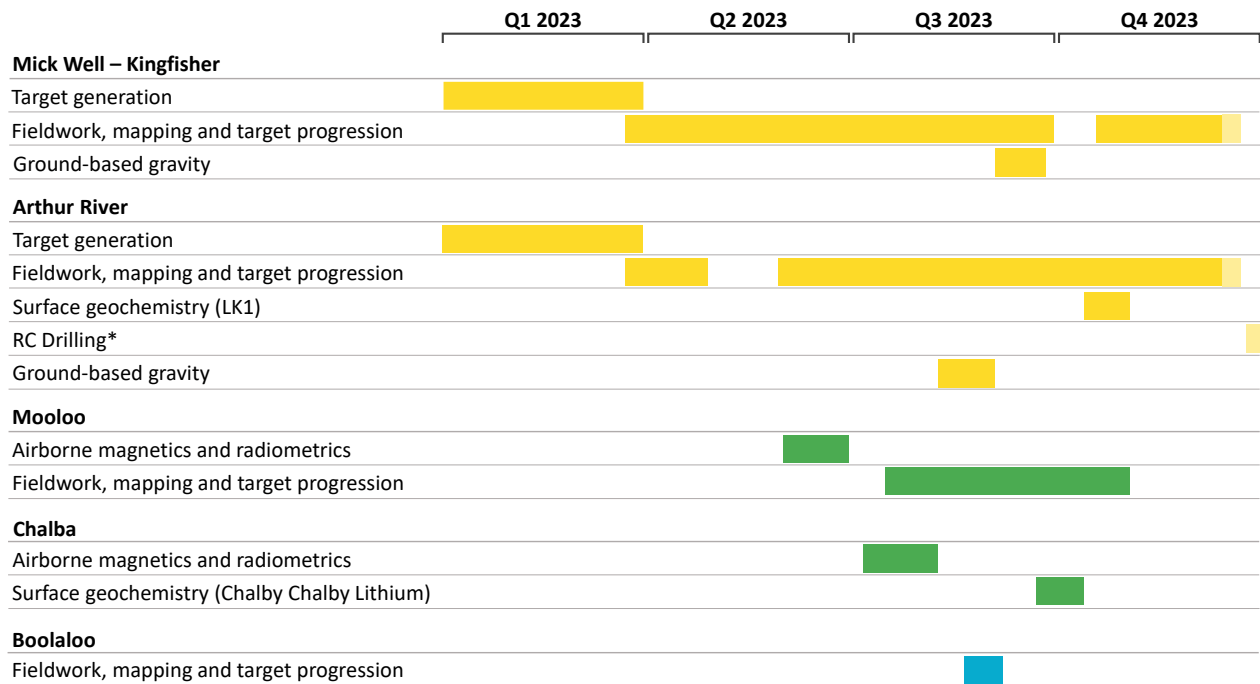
| | Q1 2023 | Q2 2023 | Q3 2023 | Q4 2023 |
|---|---|---|---|---|
| **Mick Well – Kingfisher** | | | | |
| Target generation | | | | |
| Fieldwork, mapping and target progression | | | | |
| Ground-based gravity | | | | |
| **Arthur River** | | | | |
| Target generation | | | | |
| Fieldwork, mapping and target progression | | | | |
| Surface geochemistry (LK1) | | | | |
| RC Drilling* | | | | |
| Ground-based gravity | | | | |
| **Mooloo** | | | | |
| Airborne magnetics and radiometrics | | | | |
| Fieldwork, mapping and target progression | | | | |
| **Chalba** | | | | |
| Airborne magnetics and radiometrics | | | | |
| Surface geochemistry (Chalby Chalby Lithium) | | | | |
| **Boolaloo** | | | | |
| Fieldwork, mapping and target progression | | | | |